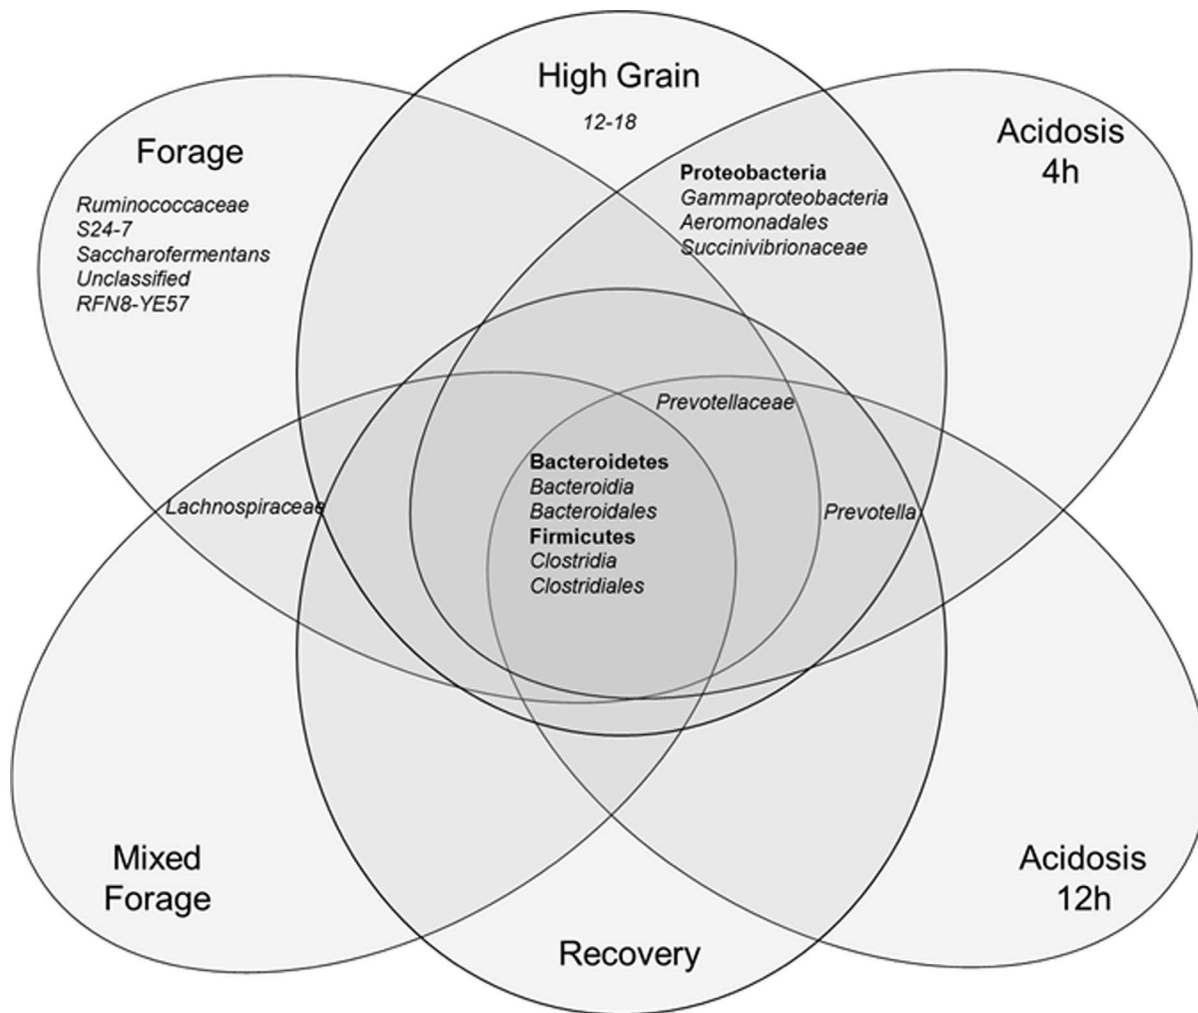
High Grain
12-18

Forage
Ruminococcaceae
S24-7
Saccharofermentans
Unclassified
RFN8-YE57

Acidosis
4h

Proteobacteria
Gammaproteobacteria
Aeromonadales
Succinivibrionaceae

Prevotellaceae

Lachnospiraceae

Bacteroidetes
Bacteroidia
Bacteroidales
Firmicutes
Clostridia
Clostridiales

Prevotella

Mixed
Forage

Acidosis
12h

Recovery